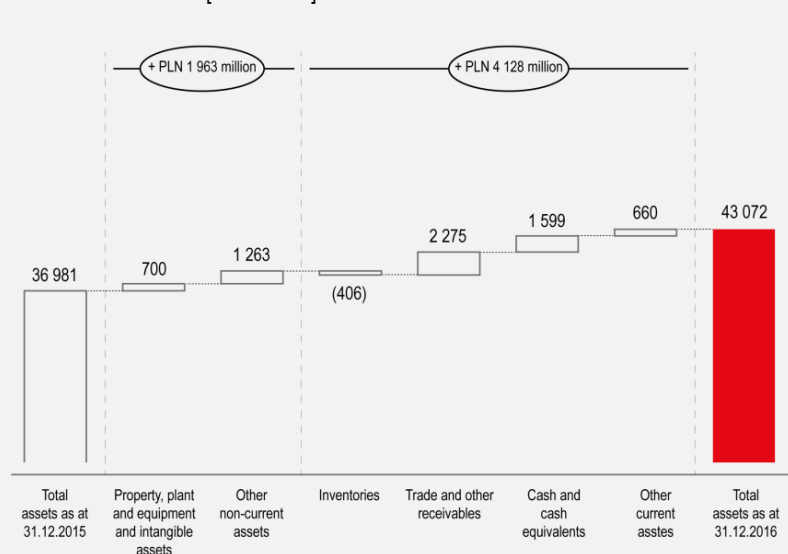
+ PLN 1 963 million

+ PLN 4 128 million

36 981

700

1 263

(406)

2 275

1 599

660

43 072

Total assets as at 31.12.2015

Property, plant and equipment and intangible assets

Other non-current assets

Inventories

Trade and other receivables

Cash and cash equivalents

Other current asstes

Total assets as at 31.12.2016